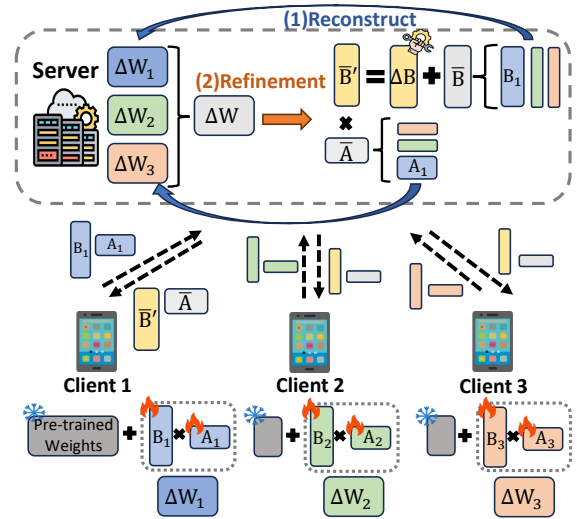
(1)Reconstruct

Server

$\Delta W_1$

$\Delta W_2$

$\Delta W_3$

(2)Refinement

$\Delta W$

$\overline{B}'$ = $\Delta B$ + $\overline{B}$

$B_1$

$\overline{A}$

$A_1$

$B_1$ $A_1$

$\overline{B}'$ $\overline{A}$

Client 1

Client 2

Client 3

Pre-trained Weights + $B_1$ × $A_1$

+ $B_2$ × $A_2$

+ $B_3$ × $A_3$

$\Delta W_1$

$\Delta W_2$

$\Delta W_3$